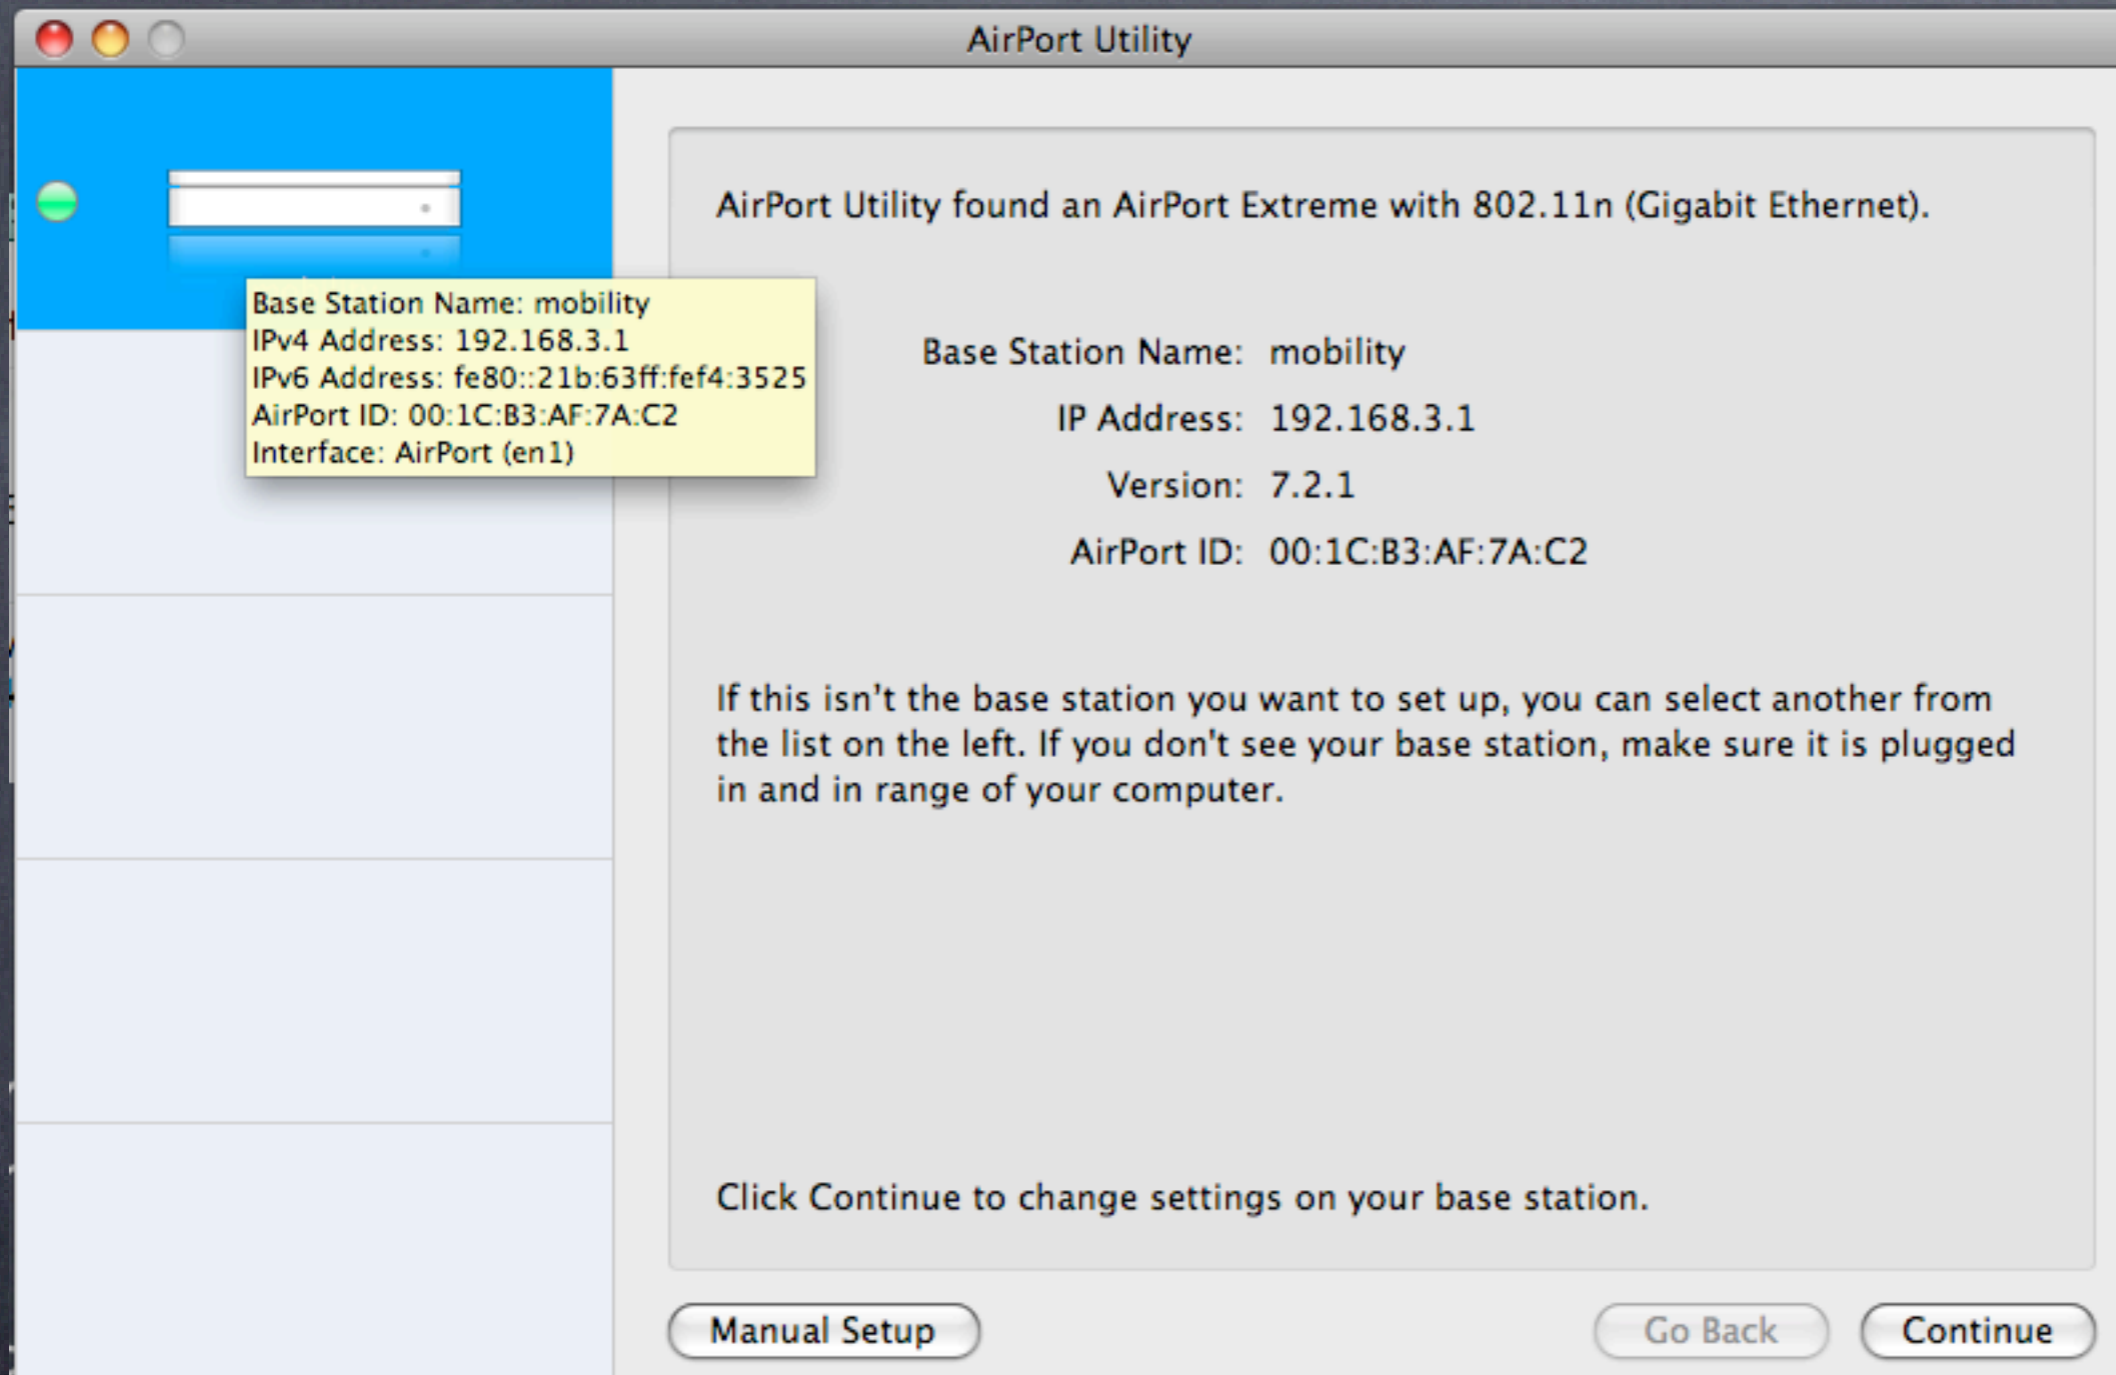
AirPort Utility

Base Station Name: mobility
IPv4 Address: 192.168.3.1
IPv6 Address: fe80::21b:63ff:fef4:3525
AirPort ID: 00:1C:B3:AF:7A:C2
Interface: AirPort (en1)

AirPort Utility found an AirPort Extreme with 802.11n (Gigabit Ethernet).

Base Station Name: mobility
IP Address: 192.168.3.1
Version: 7.2.1
AirPort ID: 00:1C:B3:AF:7A:C2

If this isn't the base station you want to set up, you can select another from the list on the left. If you don't see your base station, make sure it is plugged in and in range of your computer.

Click Continue to change settings on your base station.

Manual Setup

Go Back

Continue